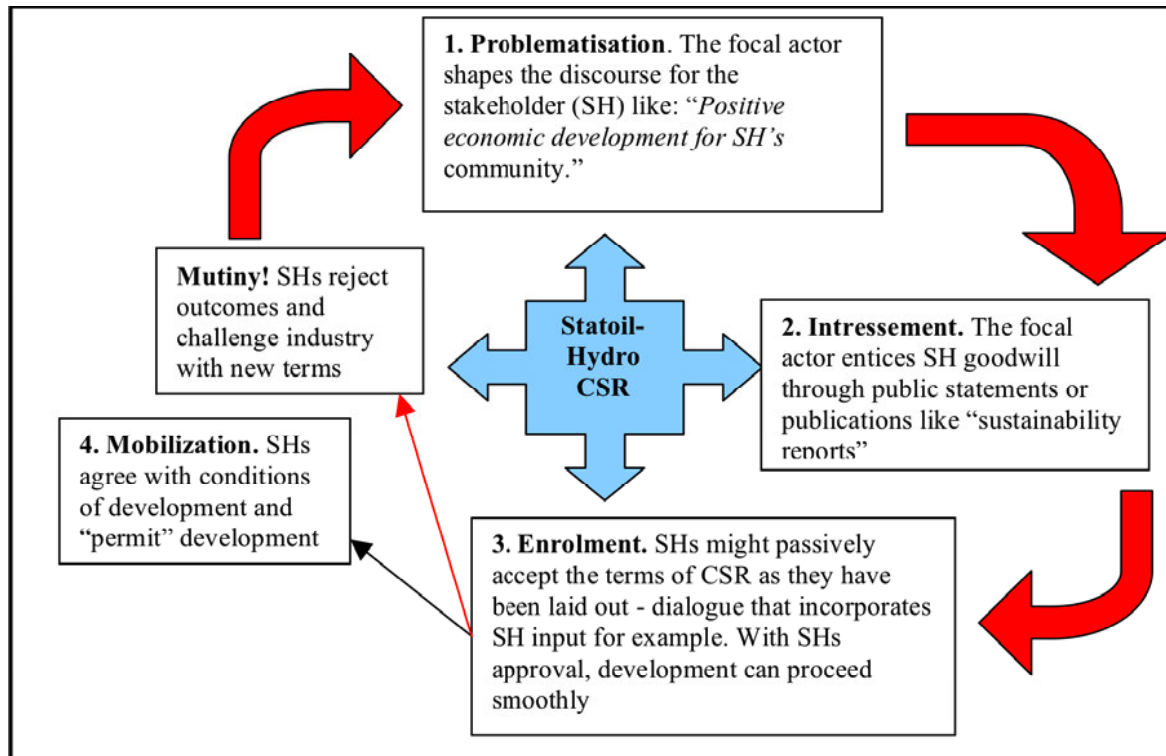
**1. Problematisation**. The focal actor shapes the discourse for the stakeholder (SH) like: "*Positive economic development for SH's* community."

Mutiny! SHs reject outcomes and challenge industry with new terms

Statoil-Hydro CSR

**2. Intressement.** The focal actor entices SH goodwill through public statements or publications like "sustainability reports"

**4. Mobilization.** SHs agree with conditions of development and "permit" development

**3. Enrolment.** SHs might passively accept the terms of CSR as they have been laid out - dialogue that incorporates SH input for example. With SHs approval, development can proceed smoothly